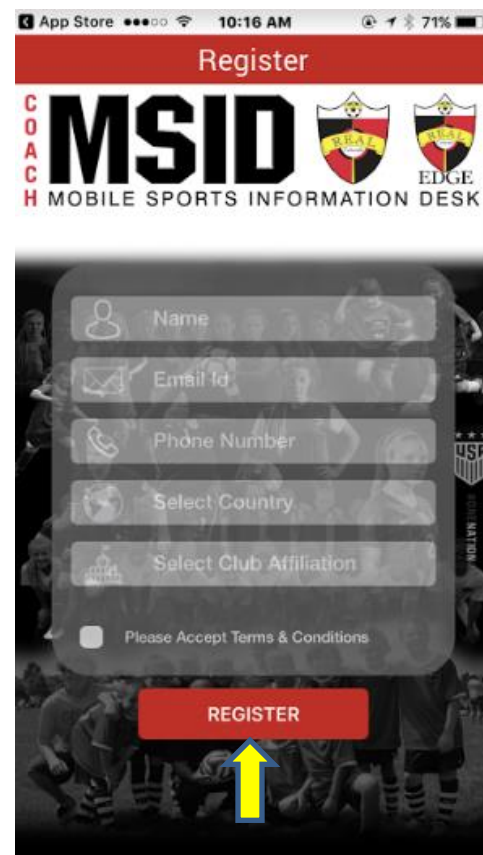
App Store ●●●○○ 10:16 AM 71%

Register

COACH MSID

MOBILE SPORTS INFORMATION DESK

REAL

REAL

EDGE

Name

Email Id

Phone Number

Select Country

Select Club Affiliation

Please Accept Terms & Conditions

REGISTER